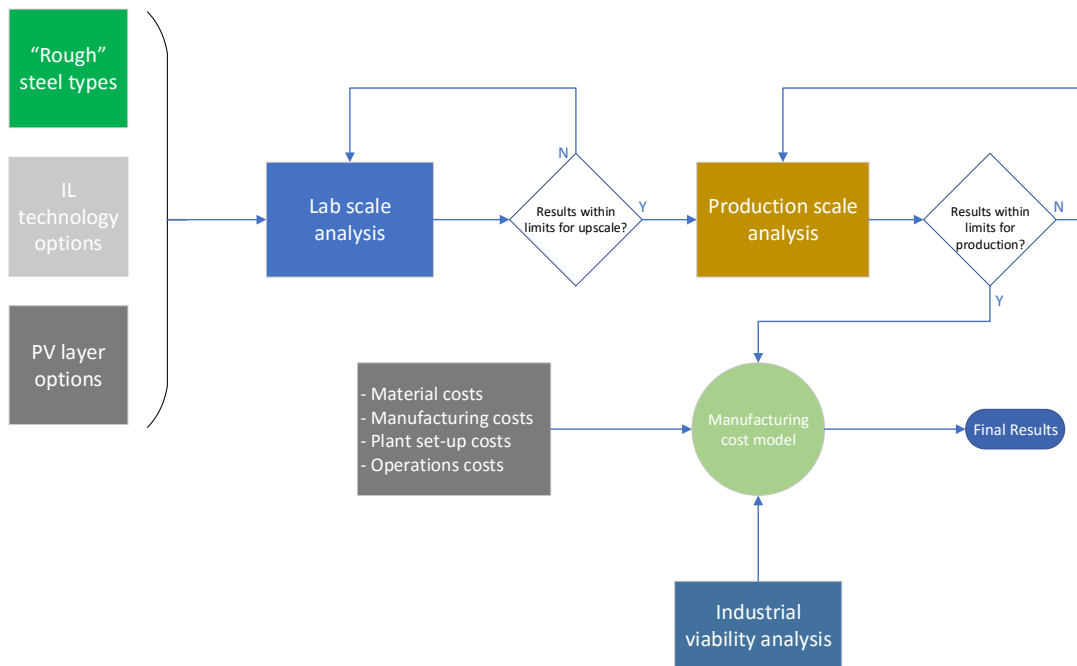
“Rough” steel types

IL technology options

PV layer options

Lab scale analysis

N

Results within limits for upscale?

Y

Production scale analysis

Results within limits for production?

N

Y

- Material costs
- Manufacturing costs
- Plant set-up costs
- Operations costs

Manufacturing cost model

Final Results

Industrial viability analysis